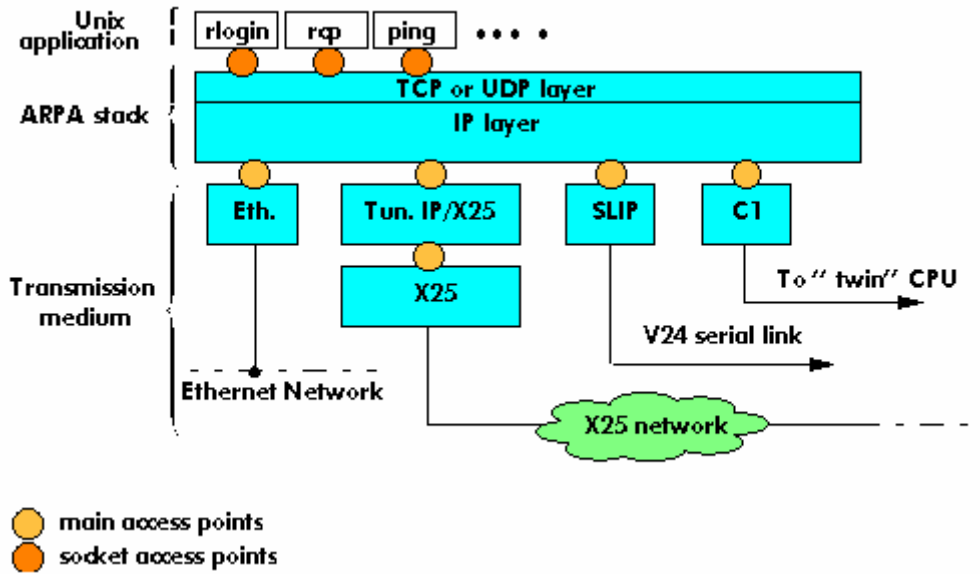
Unix application

rlogin

rcp

ping

• • • •

ARPA stack

TCP or UDP layer

IP layer

Eth.

Tun. IP/X25

SLIP

C1

Transmission medium

X25

To " twin" CPU

V24 serial link

Ethernet Network

X25 network

main access points

socket access points